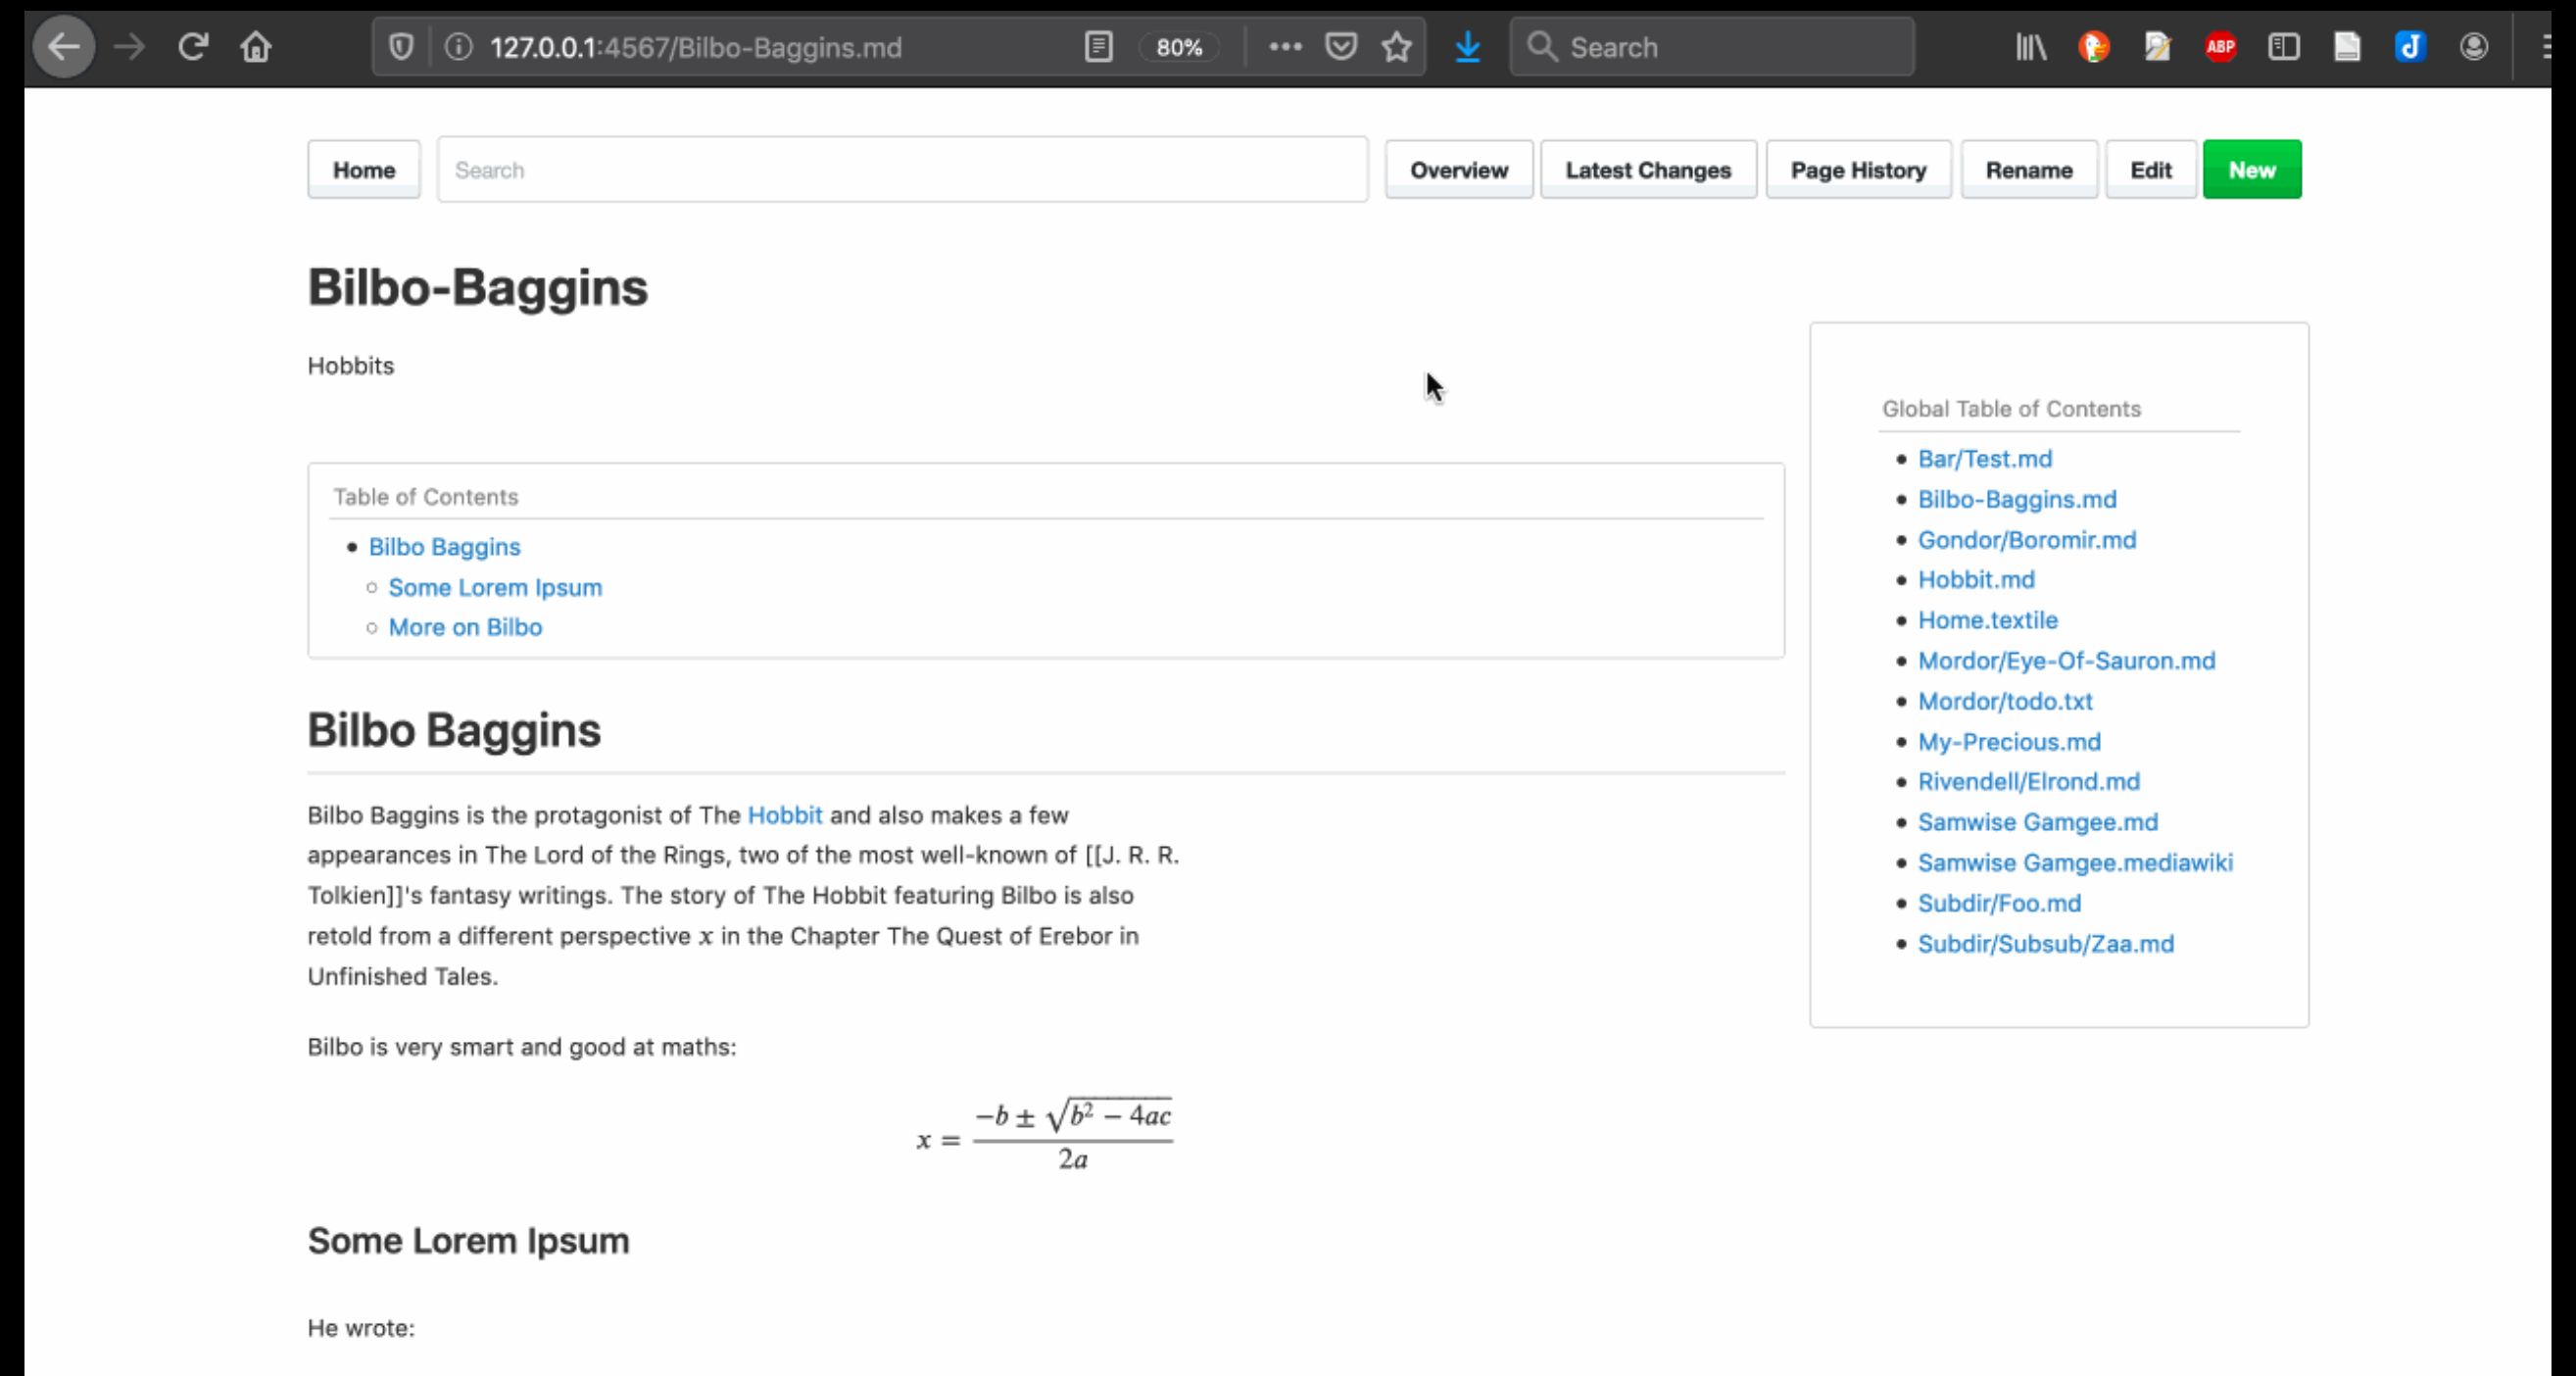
127.0.0.1:4567/Bilbo-Baggins.md

80%

Search

ABP

Home

Search

Overview

Latest Changes

Page History

Rename

Edit

New

Bilbo-Baggins

Hobbits

Table of Contents

- Bilbo Baggins
  - Some Lorem Ipsum
  - More on Bilbo

Bilbo Baggins

Bilbo Baggins is the protagonist of The Hobbit and also makes a few appearances in The Lord of the Rings, two of the most well-known of [[J. R. R. Tolkien]]'s fantasy writings. The story of The Hobbit featuring Bilbo is also retold from a different perspective $x$ in the Chapter The Quest of Erebor in Unfinished Tales.

Bilbo is very smart and good at maths:

$x = \frac{-b \pm \sqrt{b^2 - 4ac}}{2a}$

Some Lorem Ipsum

He wrote:

Global Table of Contents

- Bar/Test.md
- Bilbo-Baggins.md
- Gondor/Boromir.md
- Hobbit.md
- Home.textile
- Mordor/Eye-Of-Sauron.md
- Mordor/todo.txt
- My-Precious.md
- Rivendell/Elrond.md
- Samwise Gamgee.md
- Samwise Gamgee.mediawiki
- Subdir/Foo.md
- Subdir/Subsub/Zaa.md